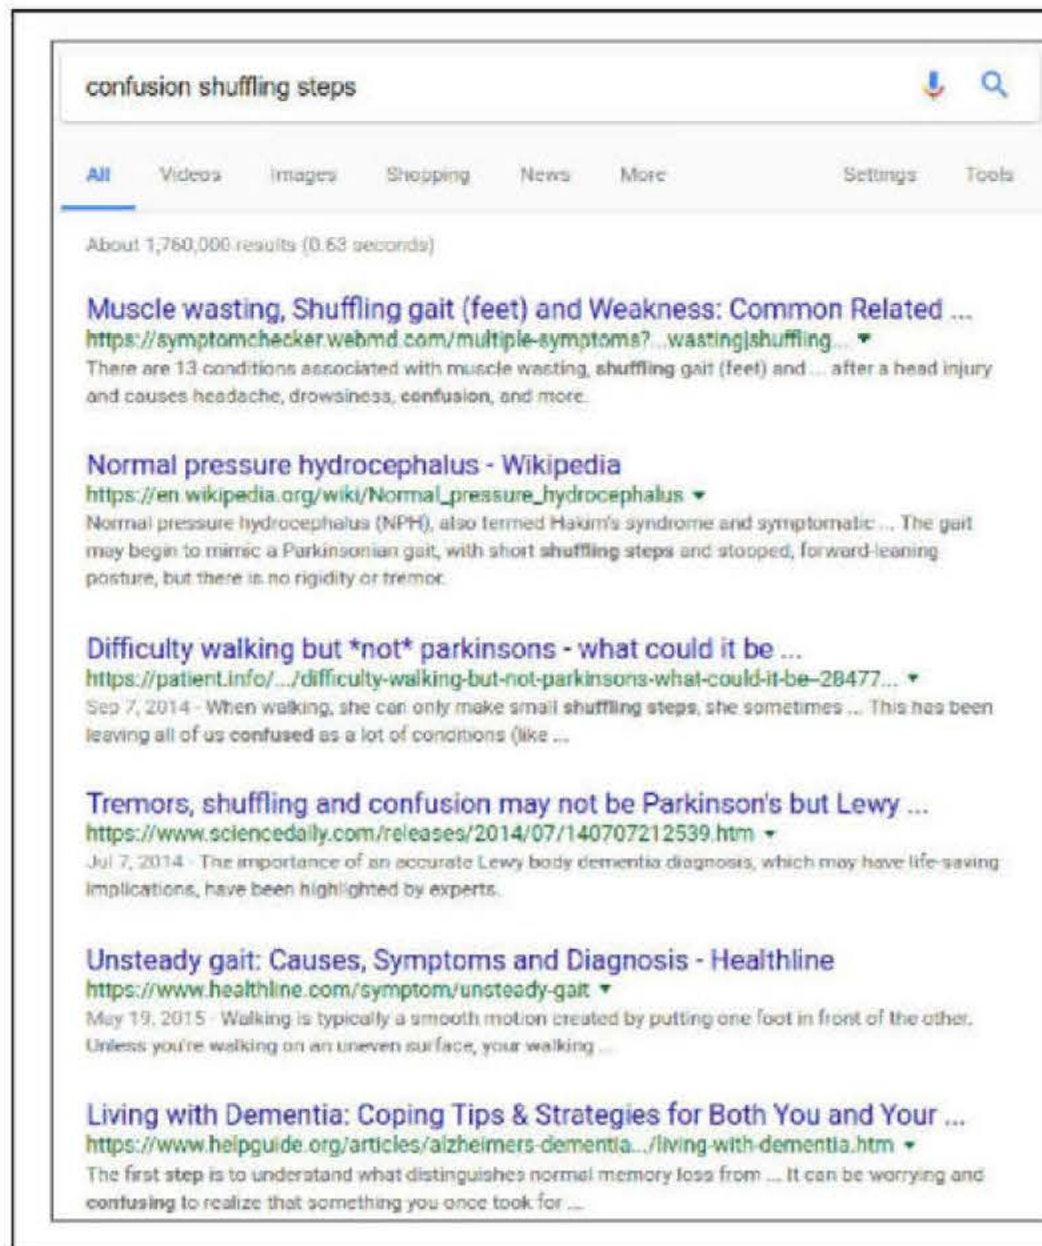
confusion shuffling steps

All Videos Images Shopping News More Settings Tools

About 1,760,000 results (0.63 seconds)

Muscle wasting, Shuffling gait (feet) and Weakness: Common Related ...
https://symptomchecker.webmd.com/multiple-symptoms?...wasting|shuffling... ▾
There are 13 conditions associated with muscle wasting, shuffling gait (feet) and ... after a head injury and causes headache, drowsiness, confusion, and more.

Normal pressure hydrocephalus - Wikipedia
https://en.wikipedia.org/wiki/Normal_pressure_hydrocephalus ▾
Normal pressure hydrocephalus (NPH), also termed Hakim's syndrome and symptomatic ... The gait may begin to mimic a Parkinsonian gait, with short shuffling steps and stooped, forward-leaning posture, but there is no rigidity or tremor.

Difficulty walking but *not* parkinsons - what could it be ...
https://patient.info/.../difficulty-walking-but-not-parkinsons-what-could-it-be-28477... ▾
Sep 7, 2014 - When walking, she can only make small shuffling steps, she sometimes ... This has been leaving all of us confused as a lot of conditions (like ...

Tremors, shuffling and confusion may not be Parkinson's but Lewy ...
https://www.sciencedaily.com/releases/2014/07/140707212539.htm ▾
Jul 7, 2014 - The importance of an accurate Lewy body dementia diagnosis, which may have life-saving implications, have been highlighted by experts.

Unsteady gait: Causes, Symptoms and Diagnosis - Healthline
https://www.healthline.com/symptom/unsteady-gait ▾
May 19, 2015 - Walking is typically a smooth motion created by putting one foot in front of the other. Unless you're walking on an uneven surface, your walking ...

Living with Dementia: Coping Tips & Strategies for Both You and Your ...
https://www.helpguide.org/articles/alzheimers-dementia.../living-with-dementia.htm ▾
The first step is to understand what distinguishes normal memory loss from ... It can be worrying and confusing to realize that something you once took for ...